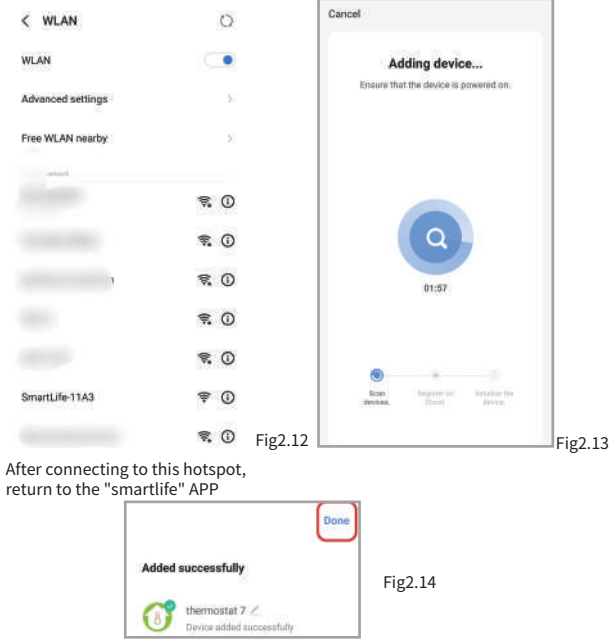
< WLAN

WLAN

Advanced settings

Free WLAN nearby

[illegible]

SmartLife-11A3

Fig2.12

Cancel

Adding device...

Ensure that the device is powered on.

01:57

Scan devices.

Register on Cloud

Initialize the device.

Fig2.13

After connecting to this hotspot, return to the "smartlife" APP

Done

Added successfully

thermostat 7

Device added successfully

Fig2.14